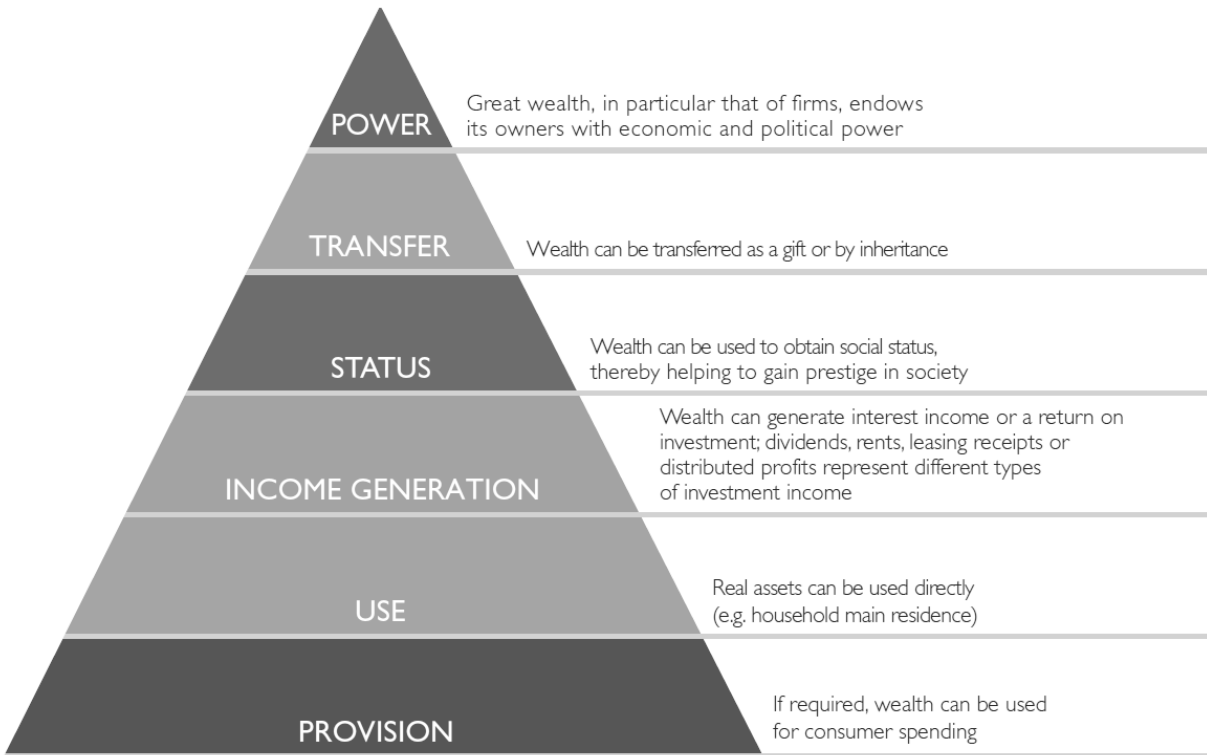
POWER

Great wealth, in particular that of firms, endows its owners with economic and political power

TRANSFER

Wealth can be transferred as a gift or by inheritance

STATUS

Wealth can be used to obtain social status, thereby helping to gain prestige in society

INCOME GENERATION

Wealth can generate interest income or a return on investment; dividends, rents, leasing receipts or distributed profits represent different types of investment income

USE

Real assets can be used directly (e.g. household main residence)

PROVISION

If required, wealth can be used for consumer spending